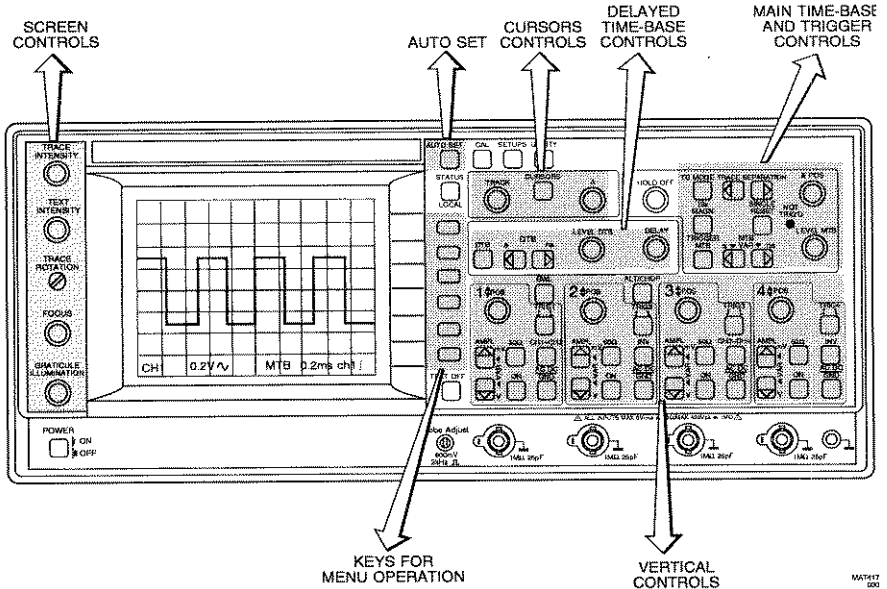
SCREEN CONTROLS

AUTO SET

CURSORS CONTROLS

DELAYED TIME-BASE CONTROLS

MAIN TIME-BASE AND TRIGGER CONTROLS

TRACE INTENSITY

TEXT INTENSITY

TRACE ROTATION

FOCUS

GRATICULE ILLUMINATION

AUTO SET

CAL

SETUPS

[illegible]

STATUS

LOCAL

TRACK

CURSORS

HOLD OFF

X POS

NOT TRIG'D

LEVEL MTB

DTB

LEVEL DTB

DELAY

MTB

1 POS

2 POS

3 POS

4 POS

AMPL

ON

CH1

0.2V

MTB

0.2ms

POWER

ON

OFF

Probe Adjust

600mV

2kHz

1MΩ 25pF

1MΩ 25pF

1MΩ 25pF

1MΩ 25pF

KEYS FOR MENU OPERATION

VERTICAL CONTROLS

MAT417